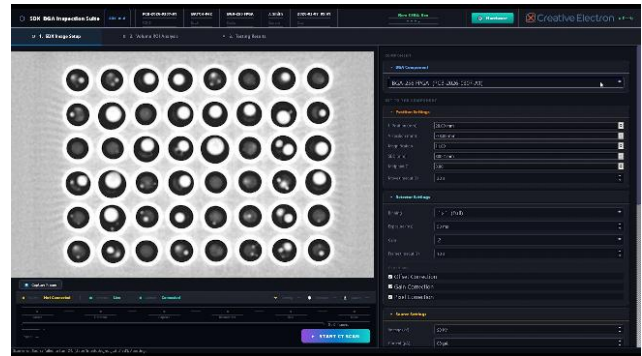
SDK BGA Inspection Suite

Creative Electron

1. SDK Image Setup

2. Volume SDI Analysis

3. Testing Results

BGA Component

BGA 288 MPGA

Position Settings

Detector Settings

Off-set Correction

Gain Correction

Pixel Correction

Scanner Settings

Not Connected

Connected

START CT SCAN

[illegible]